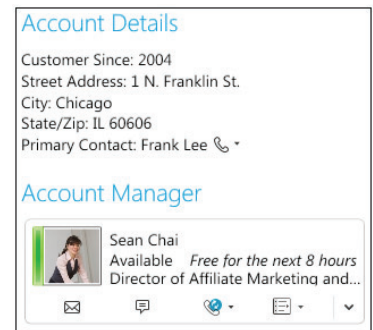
Account Details

Customer Since: 2004
Street Address: 1 N. Franklin St.
City: Chicago
State/Zip: IL 60606
Primary Contact: Frank Lee

Account Manager

Sean Chai
Available *Free for the next 8 hours*
Director of Affiliate Marketing and...